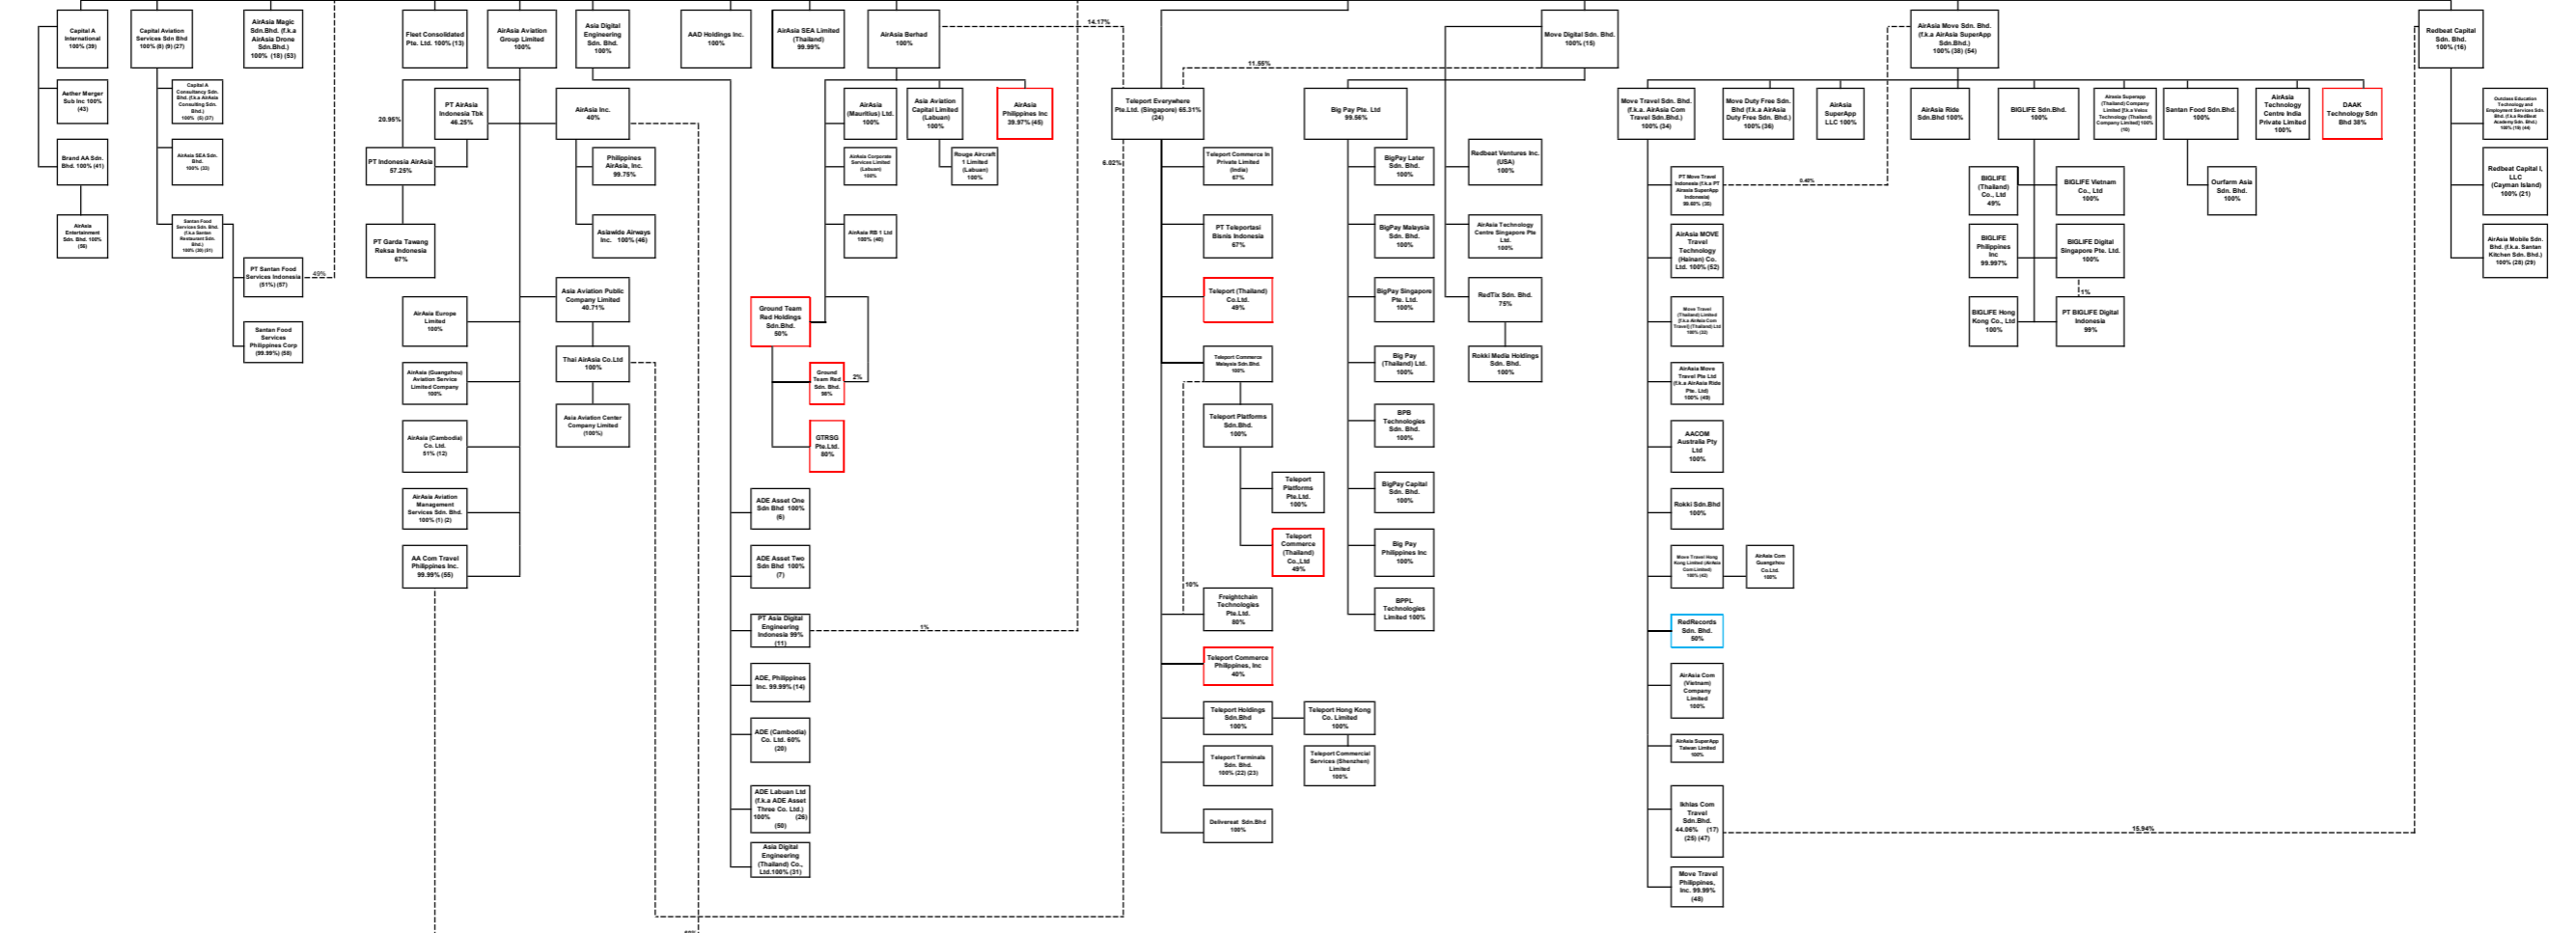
Capital A International 100% (39)

Aether Merger Sub Inc 100% (43)

Brand AA Sdn. Bhd. 100% (41)

AirAsia Entertainment Sdn. Bhd. 100% (56)

Capital Aviation Services Sdn Bhd 100% (8) (9) (27)

Capital A Consultancy Sdn. Bhd. (f.k.a AirAsia Consulting Sdn. Bhd.) 100% (8) (27)

AirAsia SEA Sdn. Bhd. 100% (33)

Santan Food Services Sdn. Bhd. (f.k.a Santan Restaurant Sdn. Bhd.) 100% (30) (61)

AirAsia Magic Sdn.Bhd. (f.k.a AirAsia Drone Sdn.Bhd.) 100% (18) (53)

PT Santan Food Services Indonesia (51%) (57)

49%

Santan Food Services Philippines Corp (99.99%) (58)

Fleet Consolidated Pte. Ltd. 100% (13)

AirAsia Aviation Group Limited 100%

Asia Digital Engineering Sdn. Bhd. 100%

AAD Holdings Inc. 100%

AirAsia SEA Limited (Thailand) 99.99%

AirAsia Berhad 100%

14.17%

20.95%

PT AirAsia Indonesia Tbk 46.25%

PT Indonesia AirAsia 57.25%

PT Garda Tawang Reksa Indonesia 67%

AirAsia Inc. 40%

Philippines AirAsia, Inc. 99.75%

Asiawide Airways Inc. 100% (46)

Asia Aviation Public Company Limited 40.71%

Thai AirAsia Co.Ltd 100%

Asia Aviation Center Company Limited (100%)

AirAsia Europe Limited 100%

AirAsia (Guangzhou) Aviation Service Limited Company 100%

AirAsia (Cambodia) Co. Ltd. 51% (12)

AirAsia Aviation Management Services Sdn. Bhd. 100% (1) (2)

AA Com Travel Philippines Inc. 99.99% (55)

AirAsia (Mauritius) Ltd. 100%

AirAsia Corporate Services Limited (Labuan) 100%

AirAsia RB 1 Ltd 100% (40)

Asia Aviation Capital Limited (Labuan) 100%

Rouge Aircraft 1 Limited (Labuan) 100%

AirAsia Philippines Inc 39.97% (45)

Ground Team Red Holdings Sdn.Bhd. 50%

Ground Team Red Sdn. Bhd. 98%

2%

GTRSG Pte.Ltd. 80%

ADE Asset One Sdn Bhd 100% (6)

ADE Asset Two Sdn Bhd 100% (7)

PT Asia Digital Engineering Indonesia 99% (11)

1%

ADE, Philippines Inc. 99.99% (14)

ADE (Cambodia) Co. Ltd. 60% (20)

ADE Labuan Ltd (f.k.a ADE Asset Three Co. Ltd.) 100% (26) (50)

Asia Digital Engineering (Thailand) Co., Ltd.100% (31)

11.55%

6.02%

Teleport Everywhere Pte.Ltd. (Singapore) 65.31% (24)

Teleport Commerce In Private Limited (India) 67%

PT Teleportasi Bisnis Indonesia 67%

Teleport (Thailand) Co.Ltd. 49%

Teleport Commerce Malaysia Sdn.Bhd. 100%

Teleport Platforms Sdn.Bhd. 100%

Teleport Platforms Pte.Ltd. 100%

Teleport Commerce (Thailand) Co.,Ltd 49%

10%

Freightchain Technologies Pte.Ltd. 80%

Teleport Commerce Philippines, Inc 40%

Teleport Holdings Sdn.Bhd 100%

Teleport Hong Kong Co. Limited 100%

Teleport Terminals Sdn. Bhd. 100% (22) (23)

Teleport Commercial Services (Shenzhen) Limited 100%

Deliveroat Sdn.Bhd 100%

Big Pay Pte. Ltd 99.56%

BigPay Later Sdn. Bhd. 100%

BigPay Malaysia Sdn. Bhd. 100%

BigPay Singapore Pte. Ltd. 100%

Big Pay (Thailand) Ltd. 100%

BPB Technologies Sdn. Bhd. 100%

BigPay Capital Sdn. Bhd. 100%

Big Pay Philippines Inc 100%

BPPL Technologies Limited 100%

Move Digital Sdn. Bhd. 100% (15)

Redbeat Ventures Inc. (USA) 100%

AirAsia Technology Centre Singapore Pte Ltd. 100%

RedTix Sdn. Bhd. 75%

Rokki Media Holdings Sdn. Bhd. 100%

Move Travel Sdn. Bhd. (f.k.a. AirAsia Com Travel Sdn.Bhd.) 100% (34)

PT Move Travel Indonesia (f.k.a PT Airasia SuperApp Indonesia) 99.60% (35)

0.40%

AirAsia MOVE Travel Technology (Hainan) Co. Ltd. 100% (52)

Move Travel (Thailand) Limited (f.k.a AirAsia Com Travel) (Thailand) Ltd 100% (32)

AirAsia Move Travel Pte Ltd (f.k.a AirAsia Ride Pte. Ltd) 100% (49)

AACOM Australia Pty Ltd 100%

Rokki Sdn.Bhd 100%

Move Travel Hong Kong Limited (AirAsia Com Limited) 100% (42)

AirAsia Com Guangzhou Co.Ltd 100%

RedRecords Sdn. Bhd. 50%

AirAsia Com (Vietnam) Company Limited 100%

AirAsia SuperApp Taiwan Limited 100%

Ikhlas Com Travel Sdn.Bhd. 44.06% (17) (25) (47)

15.94%

Move Travel Philippines, Inc. 99.99% (48)

Move Duty Free Sdn. Bhd (f.k.a AirAsia Duty Free Sdn. Bhd.) 100% (36)

AirAsia SuperApp LLC 100%

AirAsia Move Sdn. Bhd. (f.k.a AirAsia SuperApp Sdn.Bhd.) 100% (38) (54)

AirAsia Ride Sdn.Bhd 100%

BIGLIFE Sdn.Bhd. 100%

BIGLIFE (Thailand) Co., Ltd 49%

BIGLIFE Vietnam Co., Ltd 100%

BIGLIFE Philippines Inc 99.997%

BIGLIFE Digital Singapore Pte. Ltd. 100%

1%

BIGLIFE Hong Kong Co., Ltd 100%

PT BIGLIFE Digital Indonesia 99%

Airasia Superapp (Thailand) Company Limited (f.k.a Vetco Technology (Thailand) Company Limited) 100% (10)

Santan Food Sdn.Bhd. 100%

Ourfarm Asia Sdn. Bhd. 100%

AirAsia Technology Centre India Private Limited 100%

DAAK Technology Sdn Bhd 30%

Redbeat Capital Sdn. Bhd. 100% (16)

Outclass Education Technology and Employment Services Sdn. Bhd. (f.k.a RedBeat Academy Sdn. Bhd.) 100% (19) (44)

Redbeat Capital I, LLC (Cayman Island) 100% (21)

AirAsia Mobile Sdn. Bhd. (f.k.a. Santan Kitchen Sdn. Bhd.) 100% (28) (29)